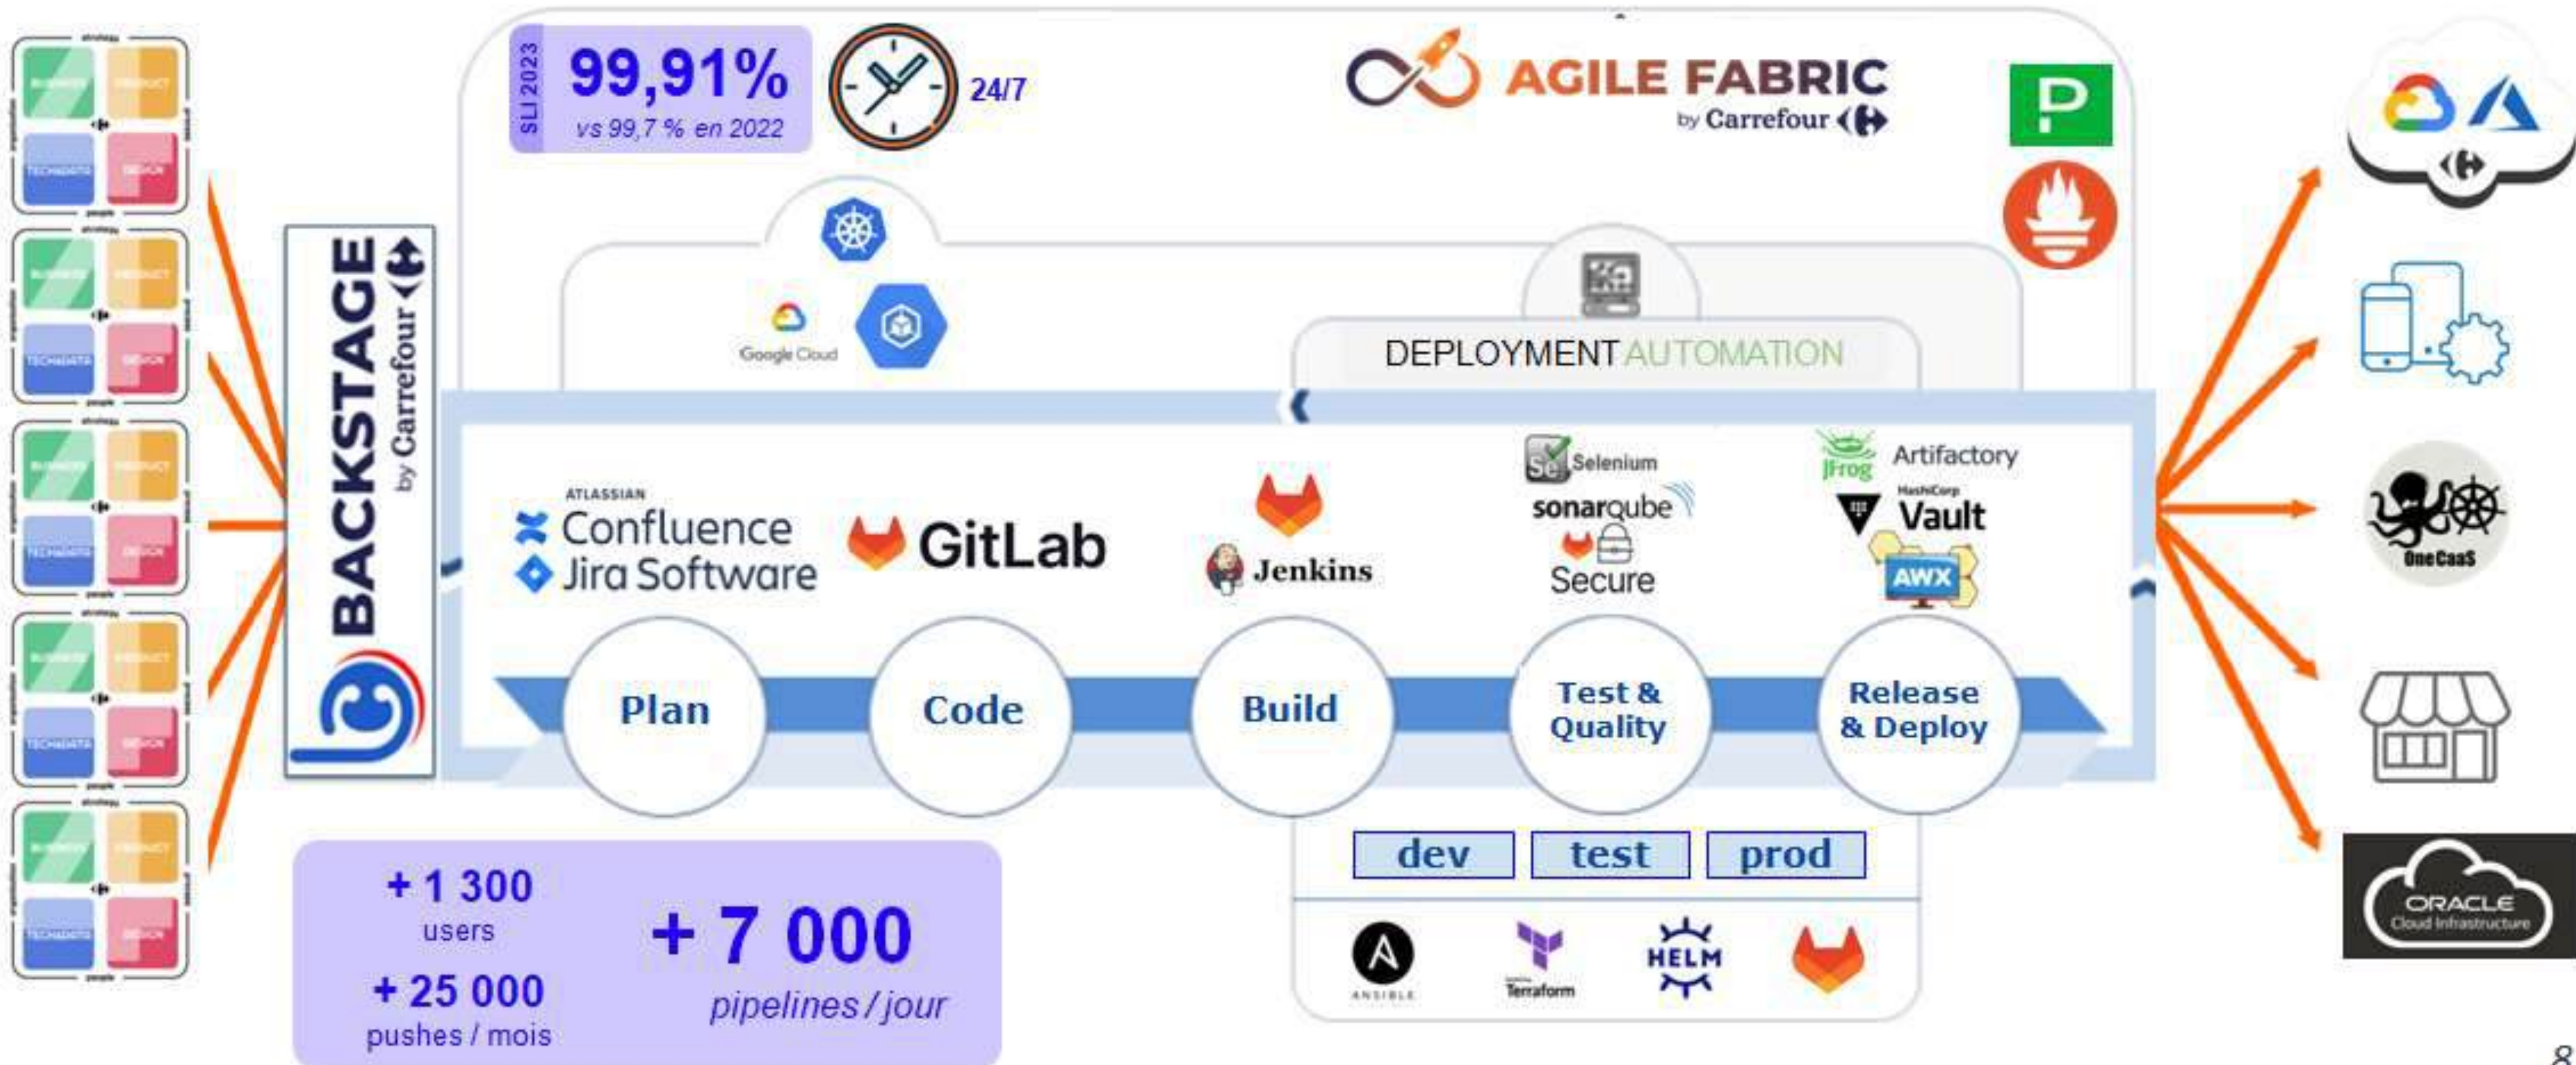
SLI 2023
99,91%
vs 99,7 % en 2022

24/7

AGILE FABRIC
by Carrefour

BACKSTAGE
by Carrefour

Google Cloud

DEPLOYMENT AUTOMATION

ATLASSIAN
Confluence
Jira Software

GitLab

Jenkins

Selenium
sonarqube
Secure

JFrog
Artifactory
HashiCorp
Vault
AWX

Plan
Code
Build
Test & Quality
Release & Deploy

dev
test
prod

ANSIBLE
Terraform
HELM

+ 1 300
users
+ 25 000
pushes / mois
+ 7 000
pipelines / jour

OneCaaS

ORACLE
Cloud Infrastructure

8